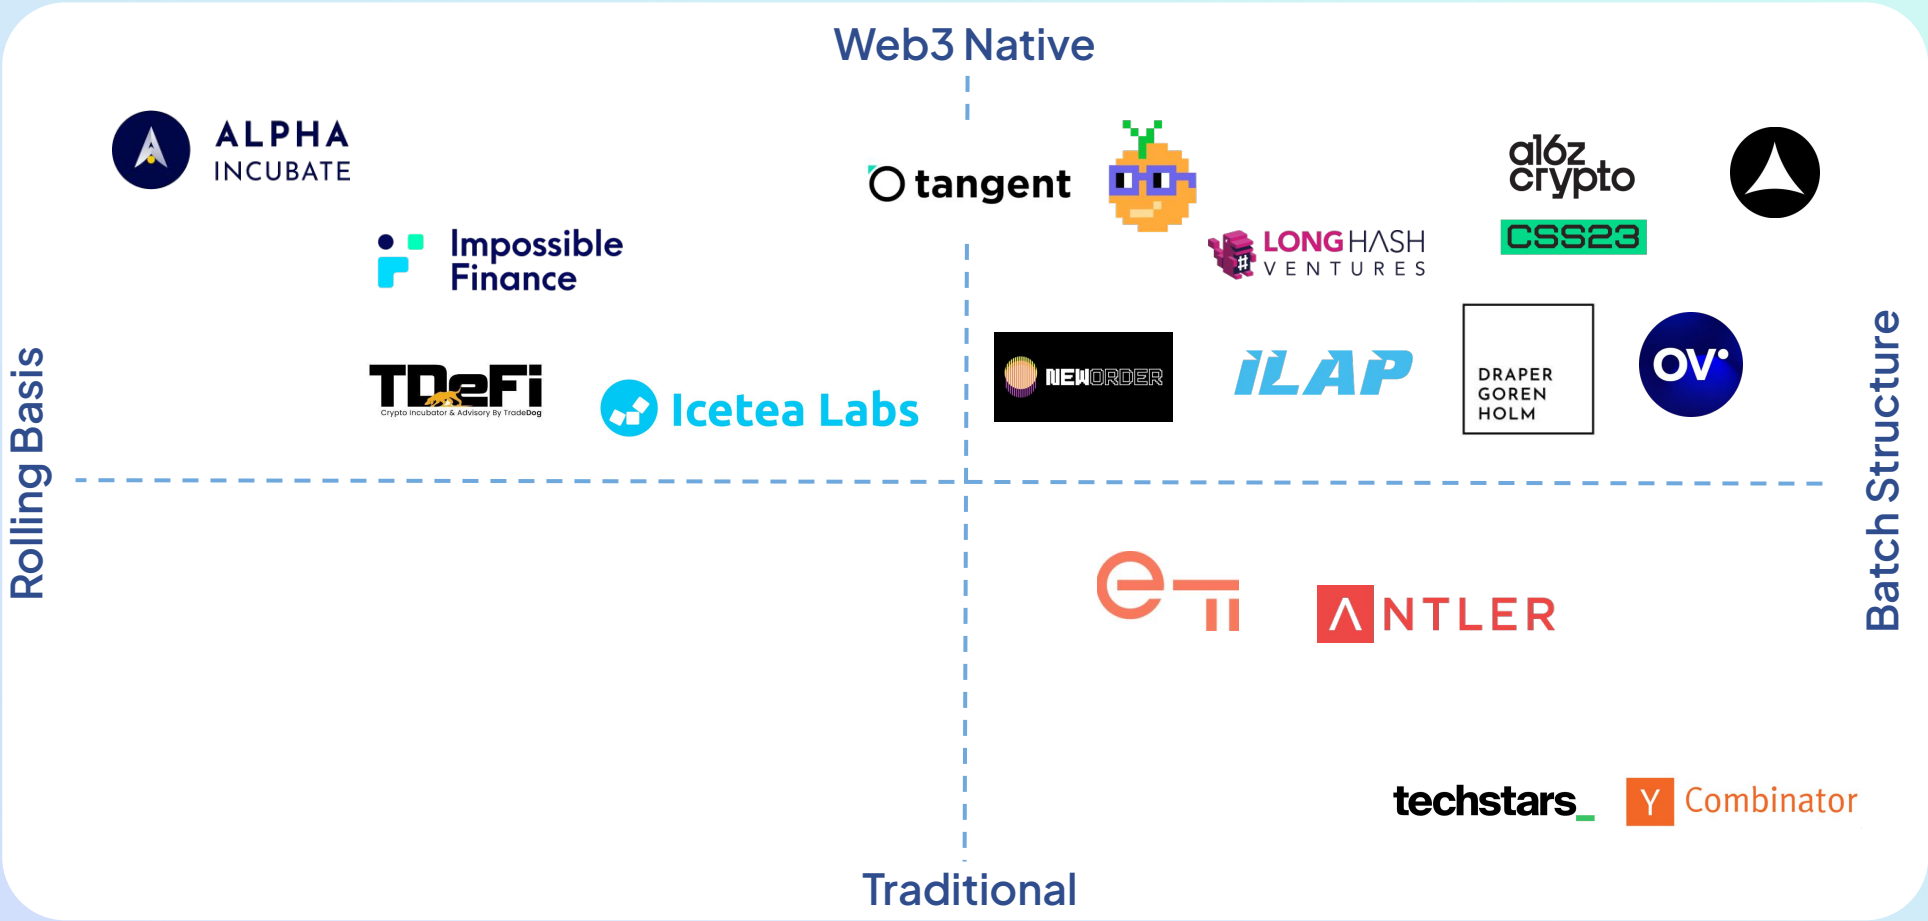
Web3 Native

ALPHA INCUBATE

tangent

a16z crypto

CSS23

Impossible Finance

LONGHASH VENTURES

Rolling Basis

TDeFi
Crypto Incubator & Advisory By TradeDog

Icetea Labs

NEWORDER

ILAP

DRAPER GOREN HOLM

OV

Batch Structure

ANTLER

techstars_

Y Combinator

Traditional